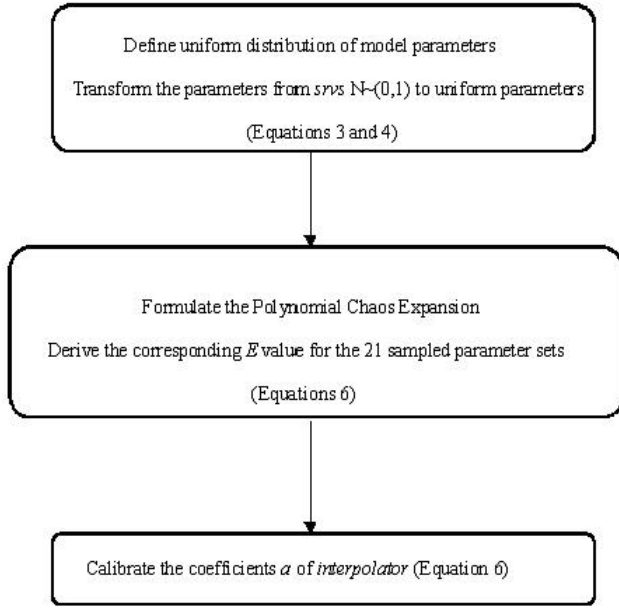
Define uniform distribution of model parameters

Transform the parameters from *srvs* N~(0,1) to uniform parameters

(Equations 3 and 4)

Formulate the Polynomial Chaos Expansion

Derive the corresponding *E* value for the 21 sampled parameter sets

(Equations 6)

Calibrate the coefficients *a* of *interpolator* (Equation 6)